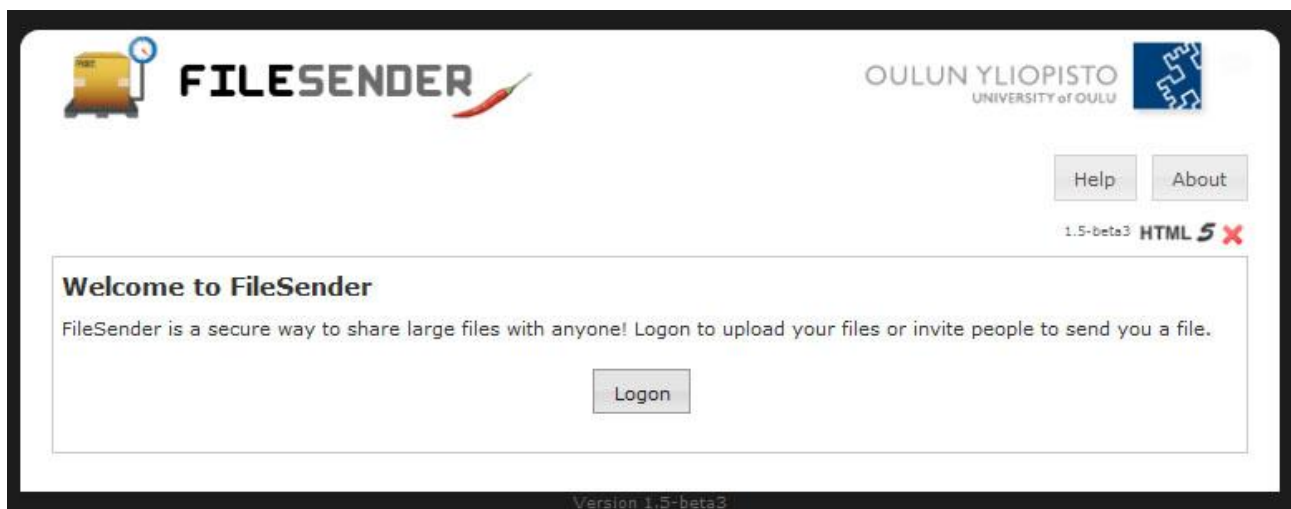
FILESENDER

OULUN YLIOPISTO
UNIVERSITY of OULU

Help About

1.5-beta3 HTML 5

Welcome to FileSender

FileSender is a secure way to share large files with anyone! Logon to upload your files or invite people to send you a file.

Logon

Version 1.5-beta3